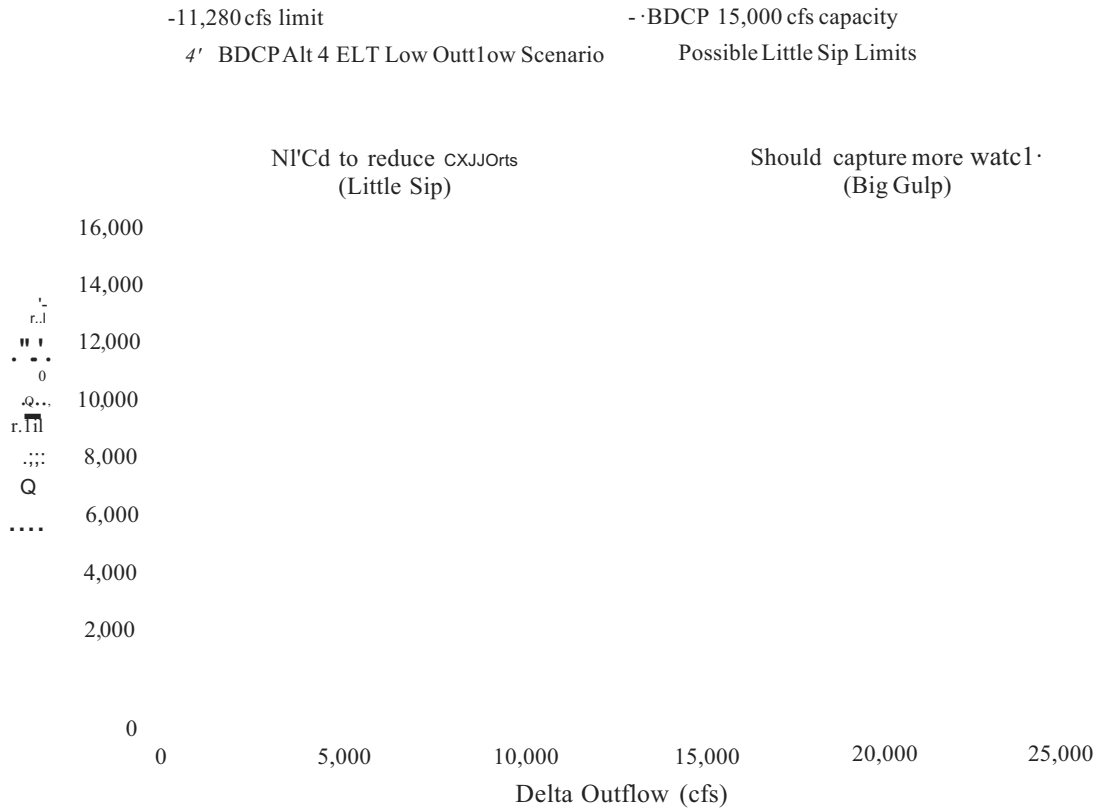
-11,280 cfs limit
- ·BDCP 15,000 cfs capacity
4' BDCP Alt 4 ELT Low Outt1ow Scenario
Possible Little Sip Limits

Nl'Cd to reduce CXJJOrts (Little Sip)

Should capture more watc1· (Big Gulp)

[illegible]

16,000
14,000
12,000
10,000
8,000
6,000
4,000
2,000
0

0
5,000
10,000
15,000
20,000
25,000

Delta Outflow (cfs)